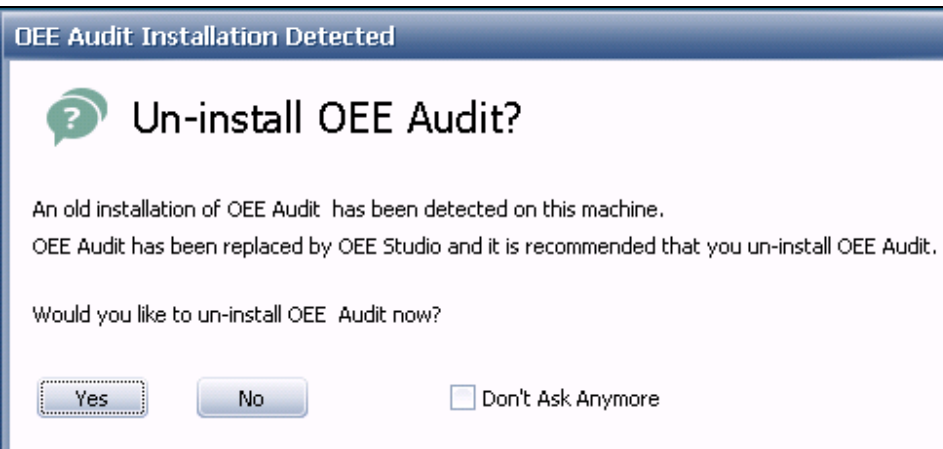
OEE Audit Installation Detected

Un-install OEE Audit?

An old installation of OEE Audit has been detected on this machine.
OEE Audit has been replaced by OEE Studio and it is recommended that you un-install OEE Audit.

Would you like to un-install OEE Audit now?

Yes

No

Don't Ask Anymore